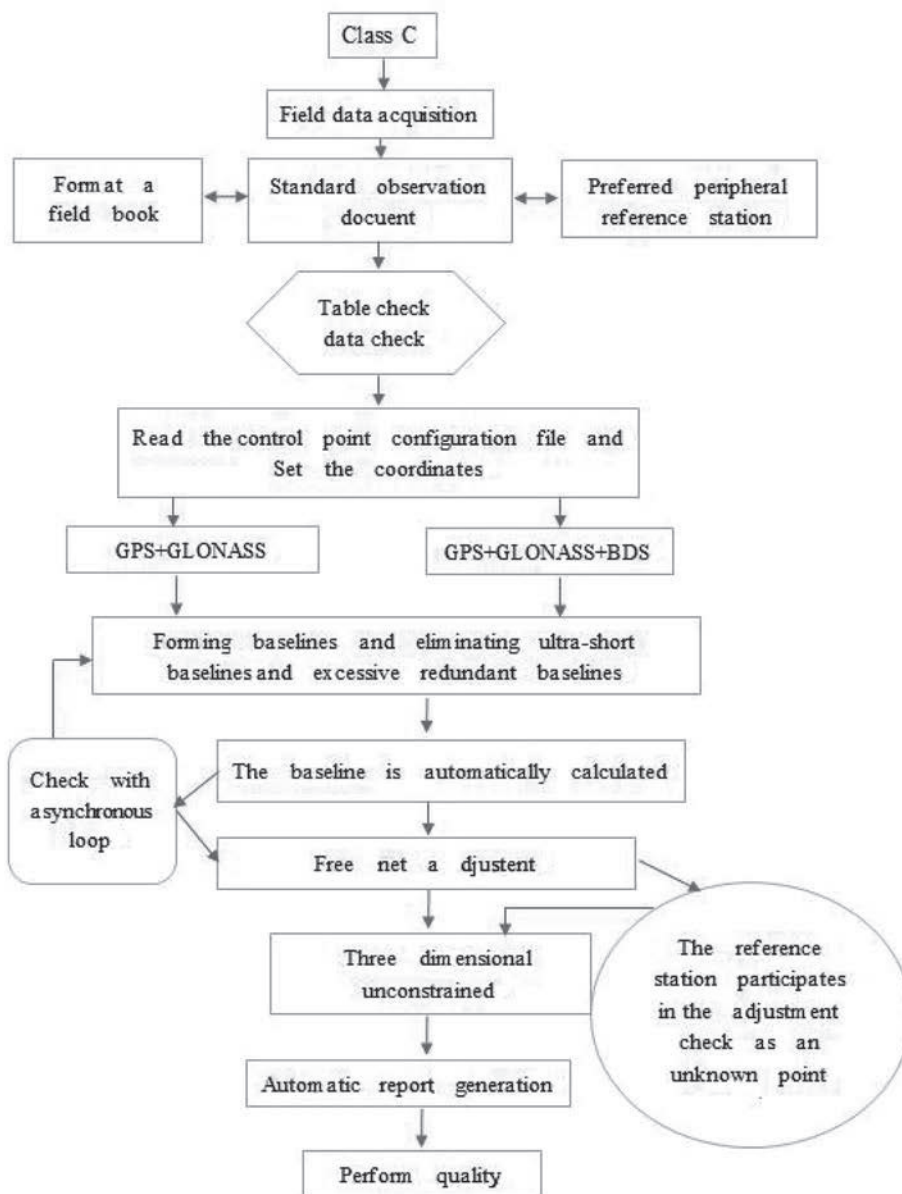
Class C

Field data acquisition

Format a field book

Standard observation docuent

Preferred peripheral reference station

Table check data check

Read the control point configuration file and Set the coordinates

GPS+GLONASS

GPS+GLONASS+BDS

Forming baselines and eliminating ultra-short baselines and excessive redundant baselines

Check with asynchronous loop

The baseline is automatically calculated

Free net adjustent

Three dimensional unconstrained

The reference station participates in the adjustment check as an unknown point

Automatic report generation

Perform quality